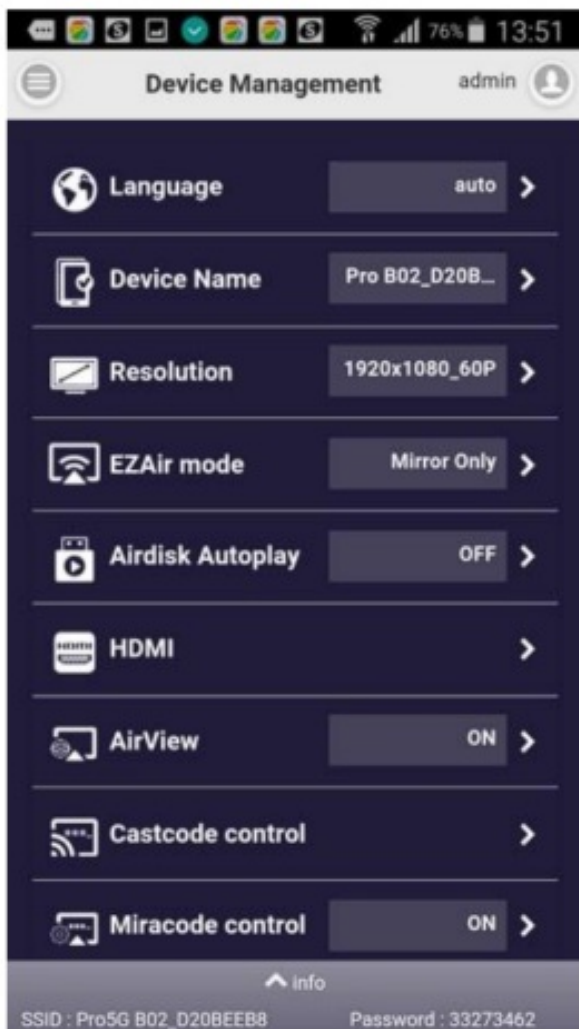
76% 13:51

Device Management admin

Language auto

Device Name Pro B02_D20B...

Resolution 1920x1080_60P

EZAir mode Mirror Only

Airdisk Autoplay OFF

HDMI

AirView ON

Castcode control

Miracode control ON

info

SSID : Pro5G B02_D20BEEB8 Password : 33273462